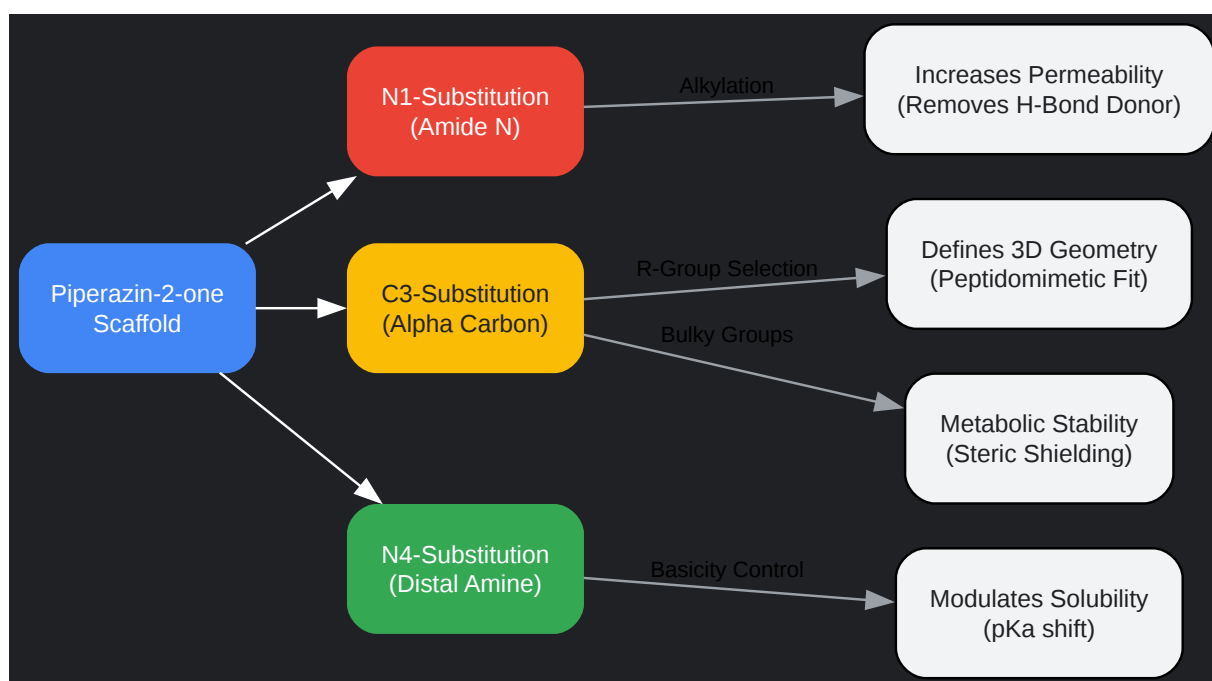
Piperazin-2-one Scaffold

N1-Substitution (Amide N)

Alkylation

Increases Permeability (Removes H-Bond Donor)

C3-Substitution (Alpha Carbon)

R-Group Selection

Defines 3D Geometry (Peptidomimetic Fit)

Bulky Groups

Metabolic Stability (Steric Shielding)

N4-Substitution (Distal Amine)

Basicity Control

Modulates Solubility (pKa shift)